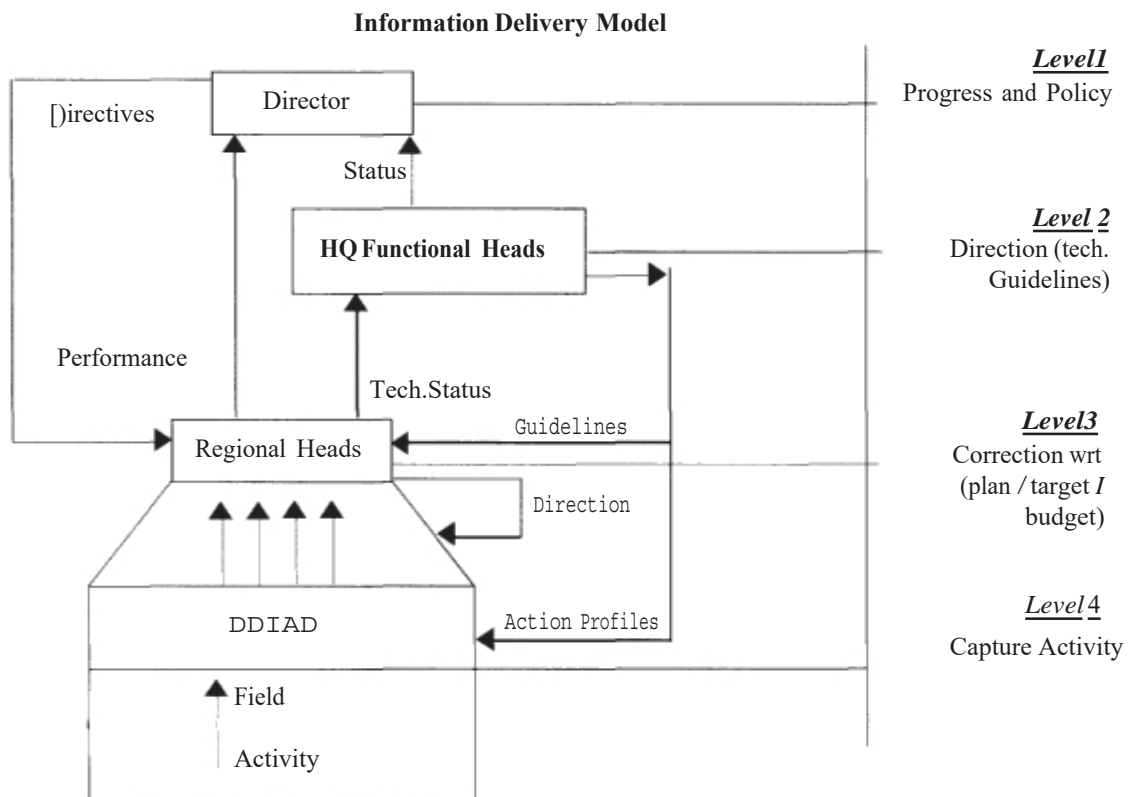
Information Delivery Model

[)irectives

Director

Status

Level1
Progress and Policy

HQ Functional Heads

Level 2
Direction (tech. Guidelines)

Performance

Tech.Status

Regional Heads

Guidelines

Level3
Correction wrt (plan / target I budget)

Direction

DDIAD

Action Profiles

Level 4
Capture Activity

Field

Activity